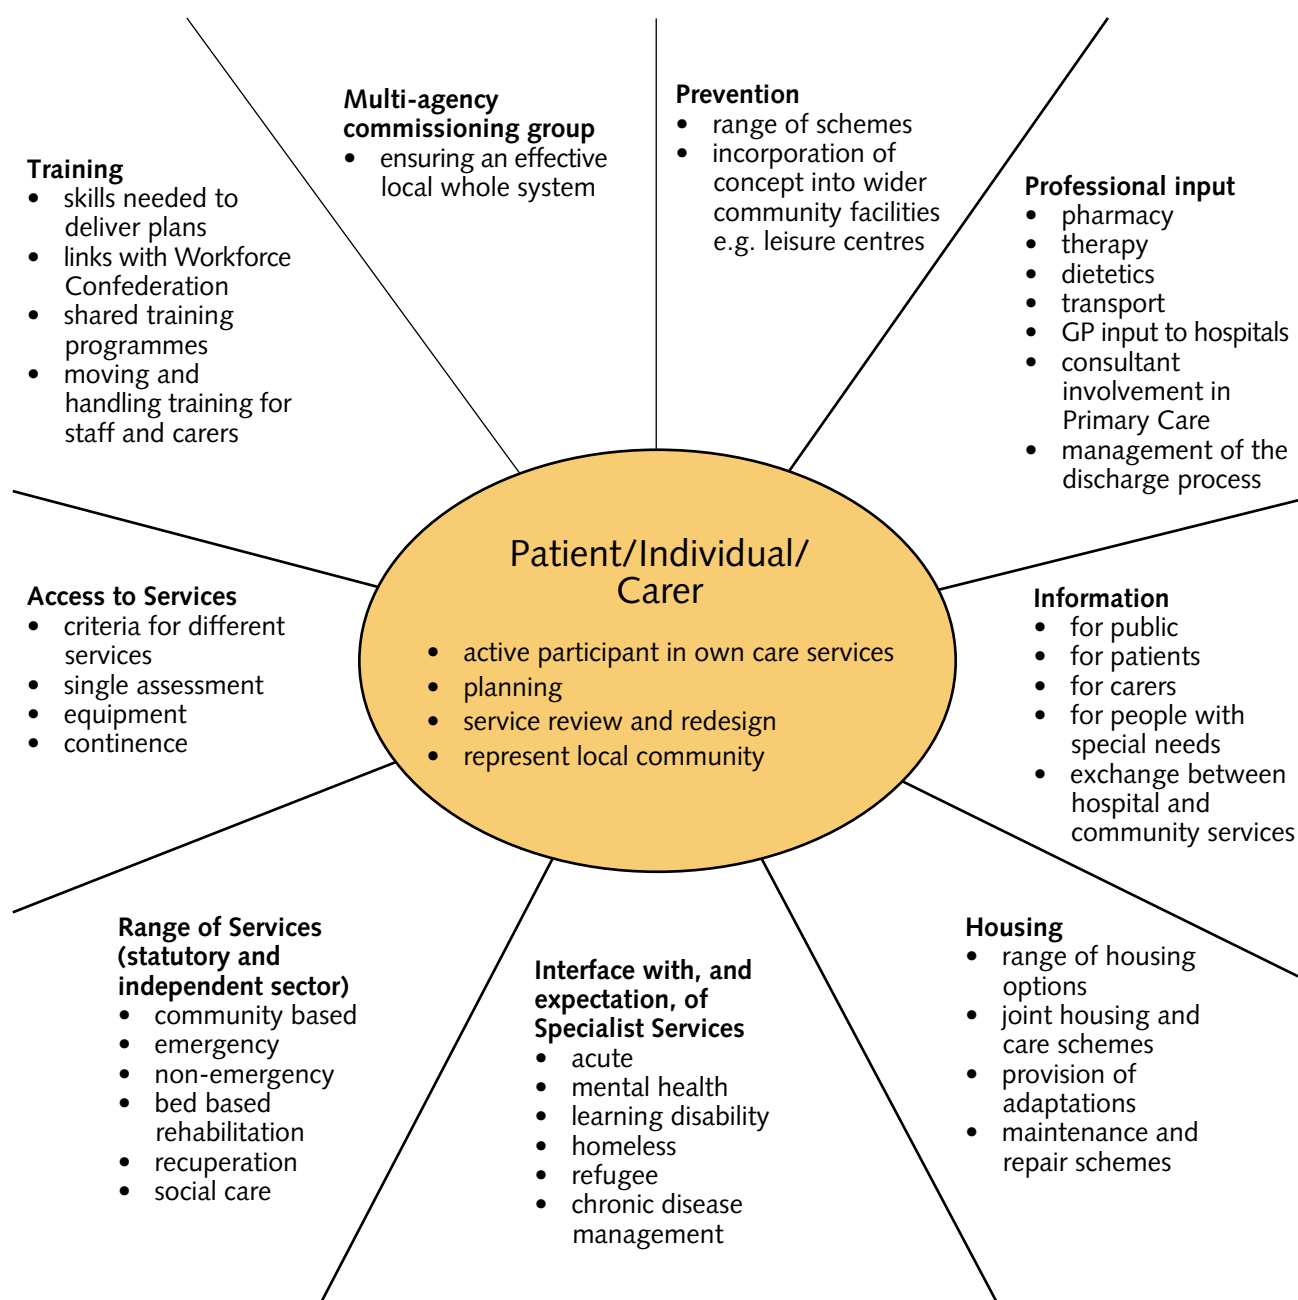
Multi-agency commissioning group
• ensuring an effective local whole system

Prevention
• range of schemes
• incorporation of concept into wider community facilities e.g. leisure centres

Training
• skills needed to deliver plans
• links with Workforce Confederation
• shared training programmes
• moving and handling training for staff and carers

Professional input
• pharmacy
• therapy
• dietetics
• transport
• GP input to hospitals
• consultant involvement in Primary Care
• management of the discharge process

Patient/Individual/ Carer
• active participant in own care services
• planning
• service review and redesign
• represent local community

Access to Services
• criteria for different services
• single assessment
• equipment
• continence

Information
• for public
• for patients
• for carers
• for people with special needs
• exchange between hospital and community services

Range of Services (statutory and independent sector)
• community based
• emergency
• non-emergency
• bed based rehabilitation
• recuperation
• social care

Interface with, and expectation, of Specialist Services
• acute
• mental health
• learning disability
• homeless
• refugee
• chronic disease management

Housing
• range of housing options
• joint housing and care schemes
• provision of adaptations
• maintenance and repair schemes